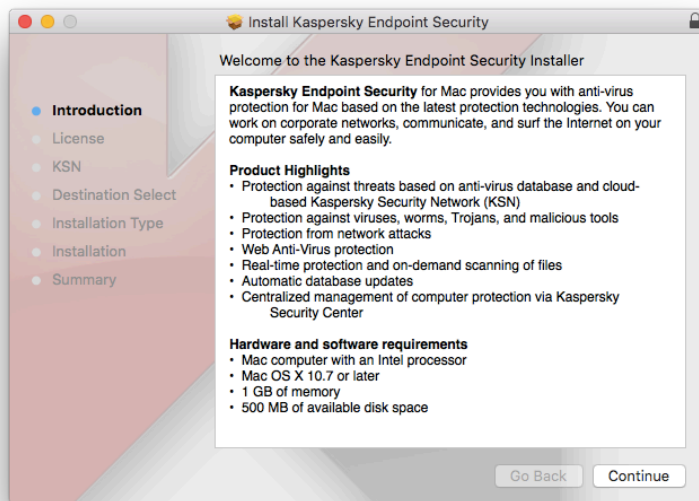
Install Kaspersky Endpoint Security

Welcome to the Kaspersky Endpoint Security Installer

Introduction
License
KSN
Destination Select
Installation Type
Installation
Summary

**Kaspersky Endpoint Security** for Mac provides you with anti-virus protection for Mac based on the latest protection technologies. You can work on corporate networks, communicate, and surf the Internet on your computer safely and easily.

**Product Highlights**
• Protection against threats based on anti-virus database and cloud-based Kaspersky Security Network (KSN)
• Protection against viruses, worms, Trojans, and malicious tools
• Protection from network attacks
• Web Anti-Virus protection
• Real-time protection and on-demand scanning of files
• Automatic database updates
• Centralized management of computer protection via Kaspersky Security Center

**Hardware and software requirements**
• Mac computer with an Intel processor
• Mac OS X 10.7 or later
• 1 GB of memory
• 500 MB of available disk space

Go Back
Continue